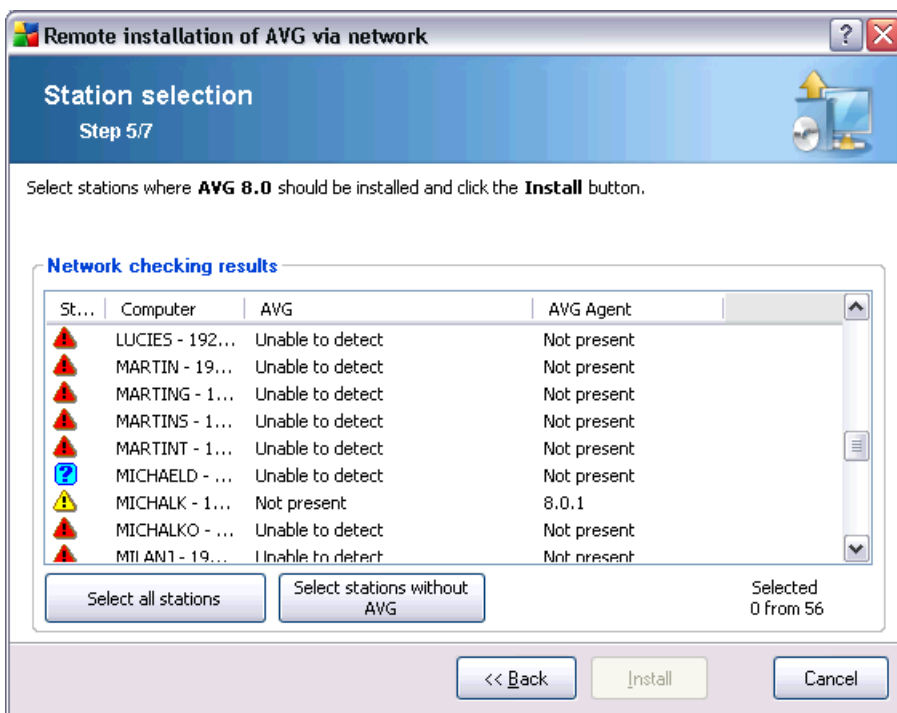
Remote installation of AVG via network

Station selection
Step 5/7

Select stations where **AVG 8.0** should be installed and click the **Install** button.

Network checking results

| St... | Computer | AVG | AVG Agent |
|---|---|---|---|
| | LUCIES - 192... | Unable to detect | Not present |
| | MARTIN - 19... | Unable to detect | Not present |
| | MARTING - 1... | Unable to detect | Not present |
| | MARTINS - 1... | Unable to detect | Not present |
| | MARTINT - 1... | Unable to detect | Not present |
| | MICHAELD - ... | Unable to detect | Not present |
| | MICHALK - 1... | Not present | 8.0.1 |
| | MICHALKO - ... | Unable to detect | Not present |
| | MILAN1 - 19... | Unable to detect | Not present |

Select all stations

Select stations without AVG

Selected
0 from 56

<< Back

Install

Cancel